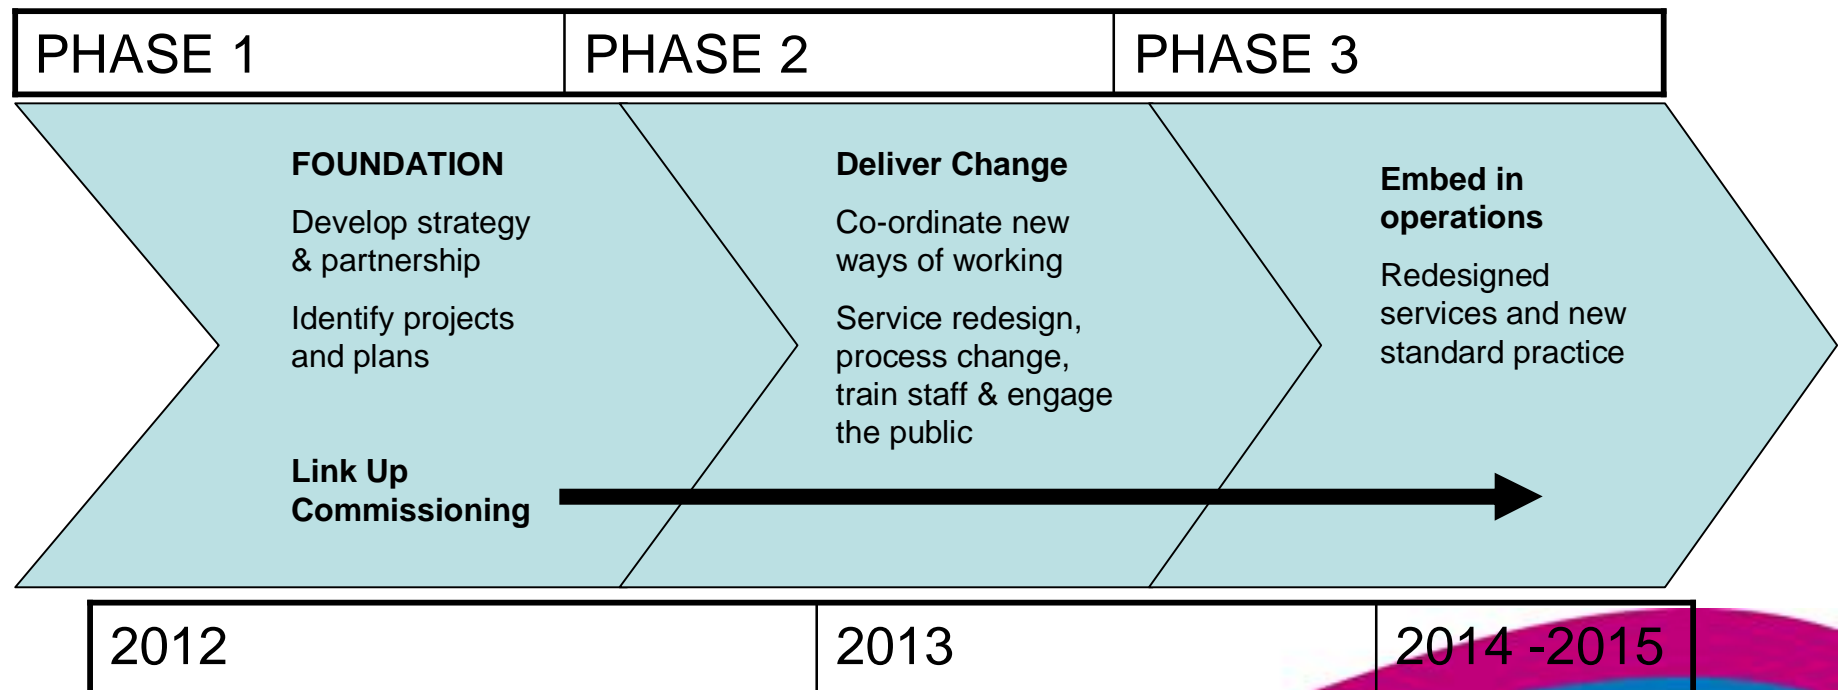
| PHASE 1 | PHASE 2 | PHASE 3 |
|---|---|---|

**FOUNDATION**

Develop strategy & partnership

Identify projects and plans

**Link Up Commissioning**

**Deliver Change**

Co-ordinate new ways of working

Service redesign, process change, train staff & engage the public

**Embed in operations**

Redesigned services and new standard practice

| 2012 | 2013 | 2014 -2015 |
|---|---|---|